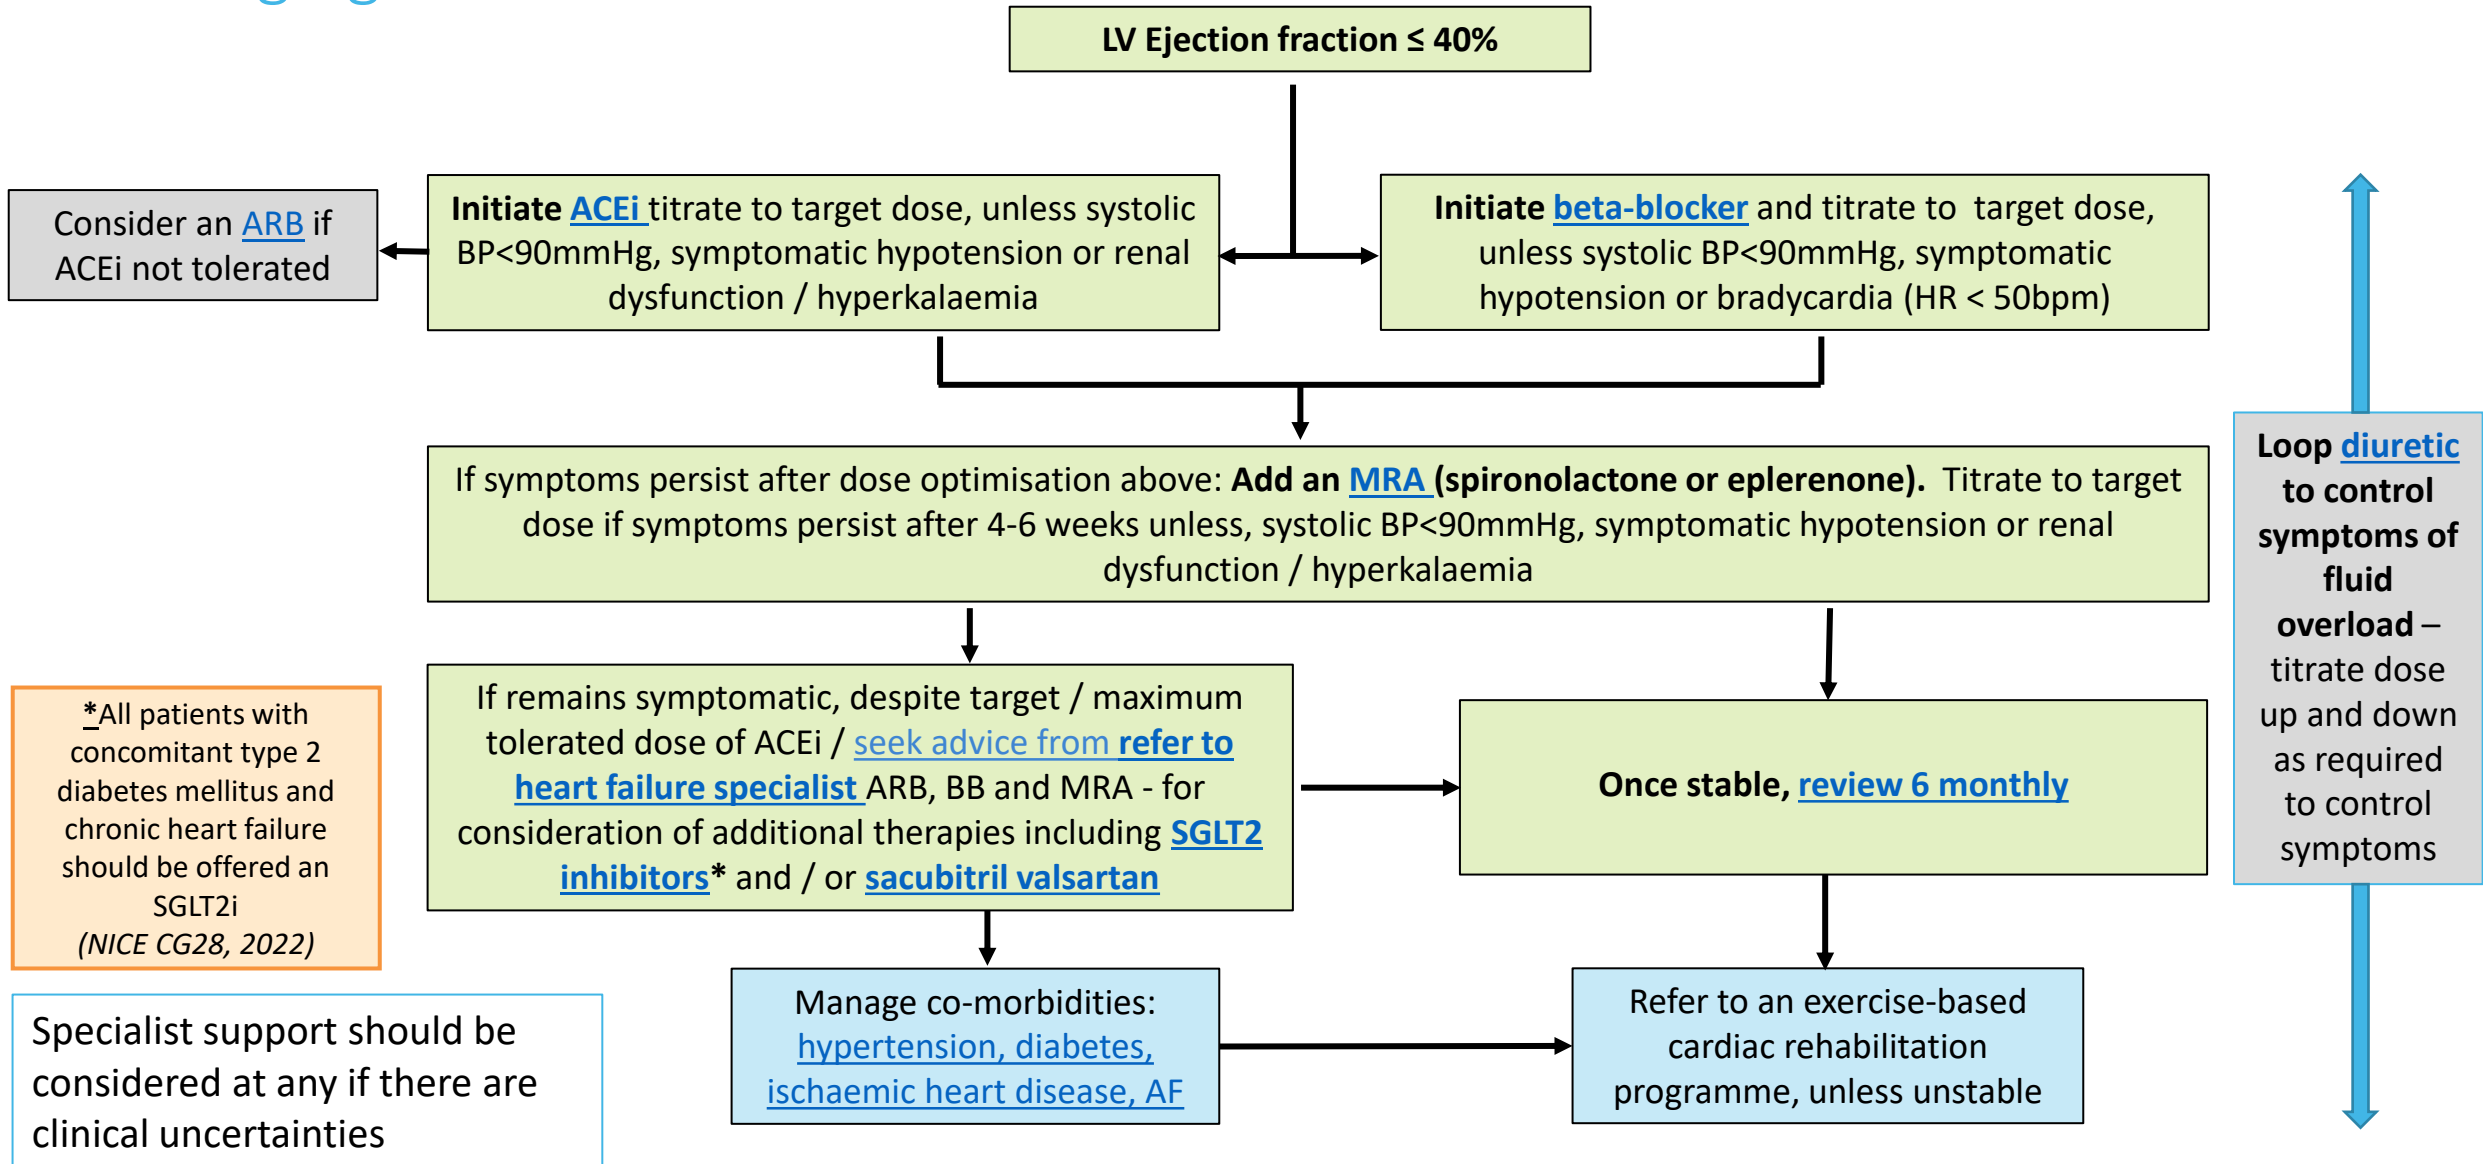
LV Ejection fraction ≤ 40%

Consider an ARB if ACEi not tolerated

Initiate ACEi titrate to target dose, unless systolic BP<90mmHg, symptomatic hypotension or renal dysfunction / hyperkalaemia

Initiate beta-blocker and titrate to target dose, unless systolic BP<90mmHg, symptomatic hypotension or bradycardia (HR < 50bpm)

Loop diuretic to control symptoms of fluid overload – titrate dose up and down as required to control symptoms

If symptoms persist after dose optimisation above: Add an MRA (spironolactone or eplerenone). Titrate to target dose if symptoms persist after 4-6 weeks unless, systolic BP<90mmHg, symptomatic hypotension or renal dysfunction / hyperkalaemia

*All patients with concomitant type 2 diabetes mellitus and chronic heart failure should be offered an SGLT2i (NICE CG28, 2022)

If remains symptomatic, despite target / maximum tolerated dose of ACEi / seek advice from refer to heart failure specialist ARB, BB and MRA - for consideration of additional therapies including SGLT2 inhibitors* and / or sacubitril valsartan

Once stable, review 6 monthly

Specialist support should be considered at any if there are clinical uncertainties

Manage co-morbidities: hypertension, diabetes, ischaemic heart disease, AF

Refer to an exercise-based cardiac rehabilitation programme, unless unstable